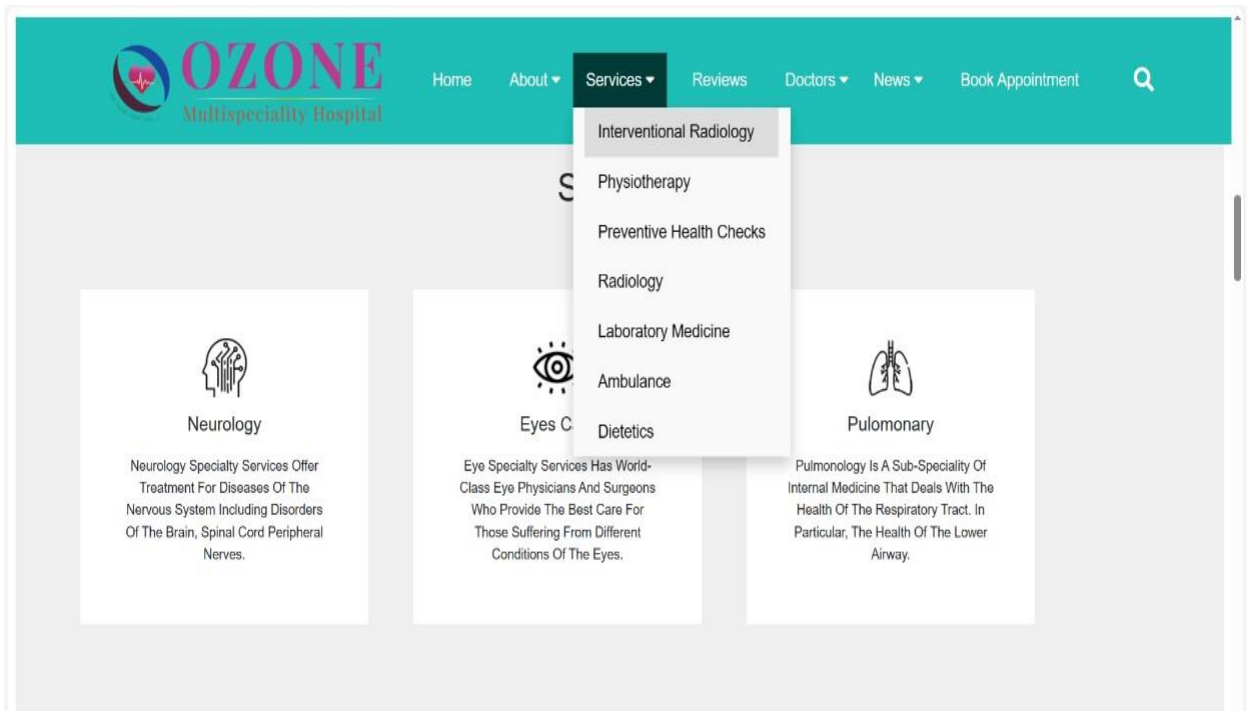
OZONE
Multispeciality Hospital

Home About Services Reviews Doctors News Book Appointment

Interventional Radiology
Physiotherapy
Preventive Health Checks
Radiology
Laboratory Medicine
Ambulance
Dietetics

S

Neurology

Neurology Specialty Services Offer Treatment For Diseases Of The Nervous System Including Disorders Of The Brain, Spinal Cord Peripheral Nerves.

Eyes C

Eye Specialty Services Has World-Class Eye Physicians And Surgeons Who Provide The Best Care For Those Suffering From Different Conditions Of The Eyes.

Pulomonary

Pulmonology Is A Sub-Speciality Of Internal Medicine That Deals With The Health Of The Respiratory Tract. In Particular, The Health Of The Lower Airway.